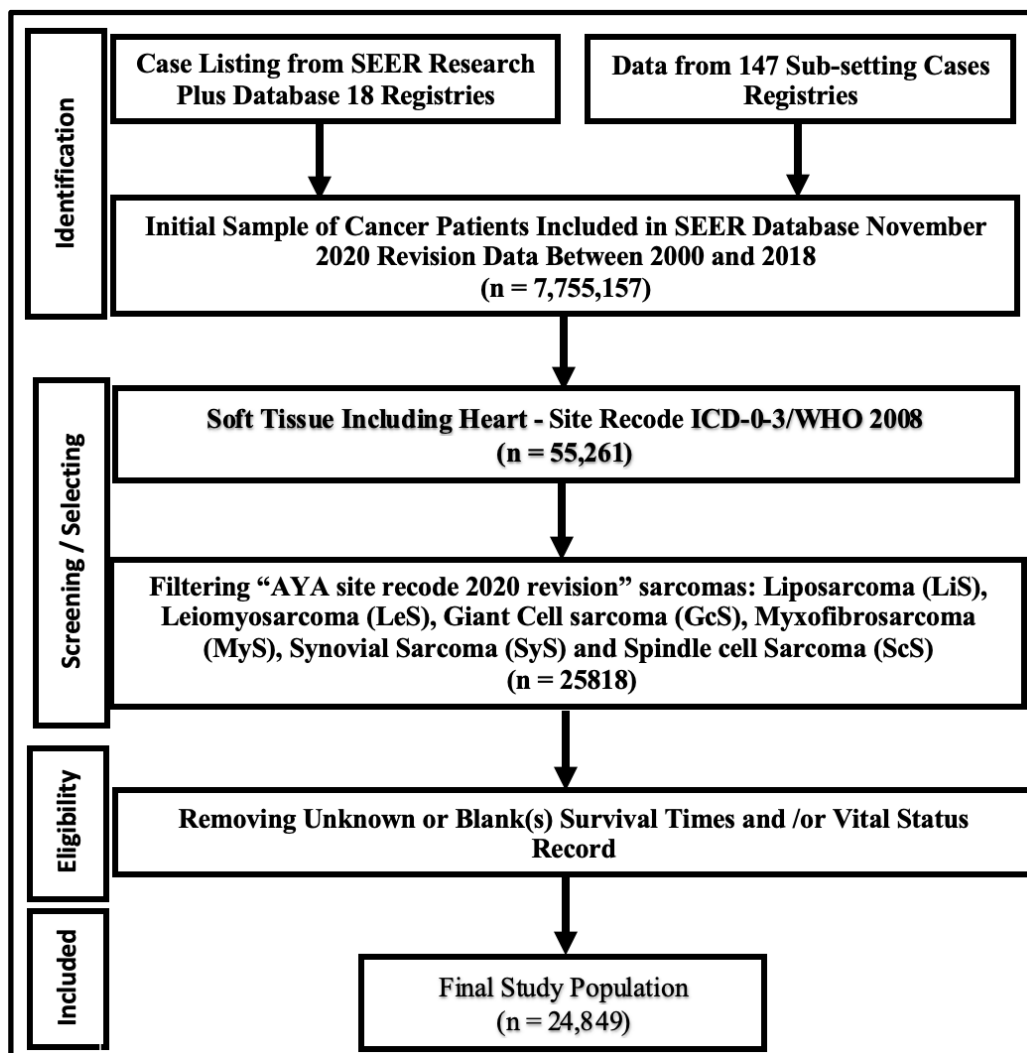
Identification

Case Listing from SEER Research Plus Database 18 Registries

Data from 147 Sub-setting Cases Registries

Initial Sample of Cancer Patients Included in SEER Database November 2020 Revision Data Between 2000 and 2018
(n = 7,755,157)

Screening / Selecting

Soft Tissue Including Heart - Site Recode ICD-0-3/WHO 2008
(n = 55,261)

Filtering “AYA site recode 2020 revision” sarcomas: Liposarcoma (LiS), Leiomyosarcoma (LeS), Giant Cell sarcoma (GcS), Myxofibrosarcoma (MyS), Synovial Sarcoma (SyS) and Spindle cell Sarcoma (ScS)
(n = 25818)

Eligibility

Removing Unknown or Blank(s) Survival Times and /or Vital Status Record

Included

Final Study Population
(n = 24,849)